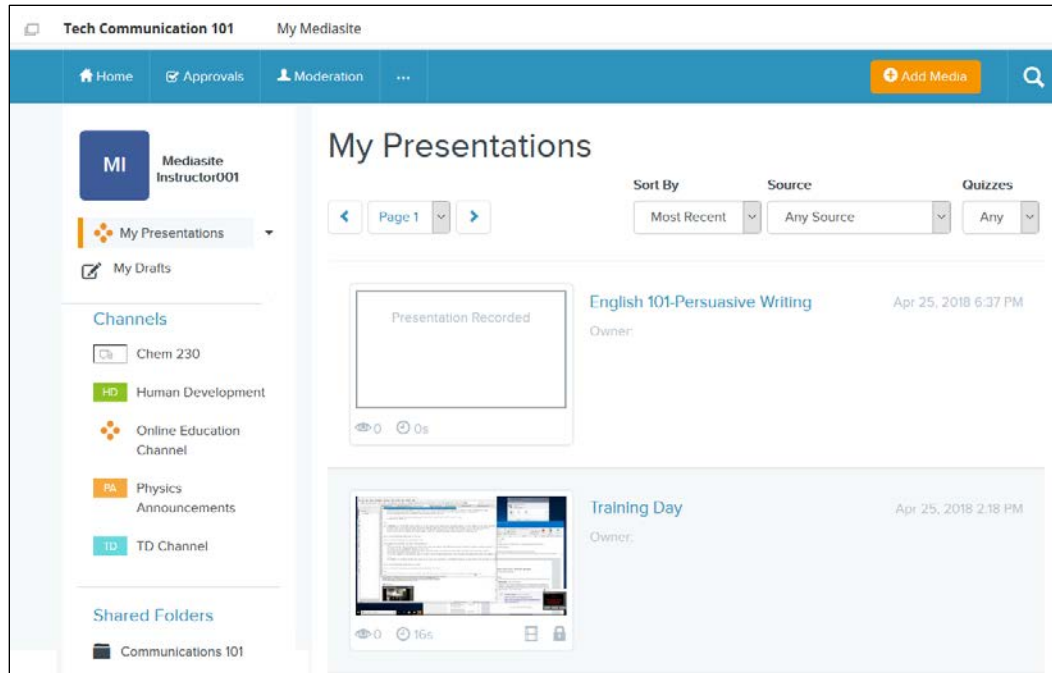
Tech Communication 101 My Mediasite

Home Approvals Moderation ... Add Media

MI Mediasite Instructor001

My Presentations

My Drafts

Channels

Chem 230

HD Human Development

Online Education Channel

PA Physics Announcements

TD TD Channel

Shared Folders

Communications 101

My Presentations

Page 1

Sort By Most Recent

Source Any Source

Quizzes Any

Presentation Recorded

0 0s

English 101-Persuasive Writing

Owner:

Apr 25, 2018 6:37 PM

0 16s

Training Day

Owner:

Apr 25, 2018 2:18 PM